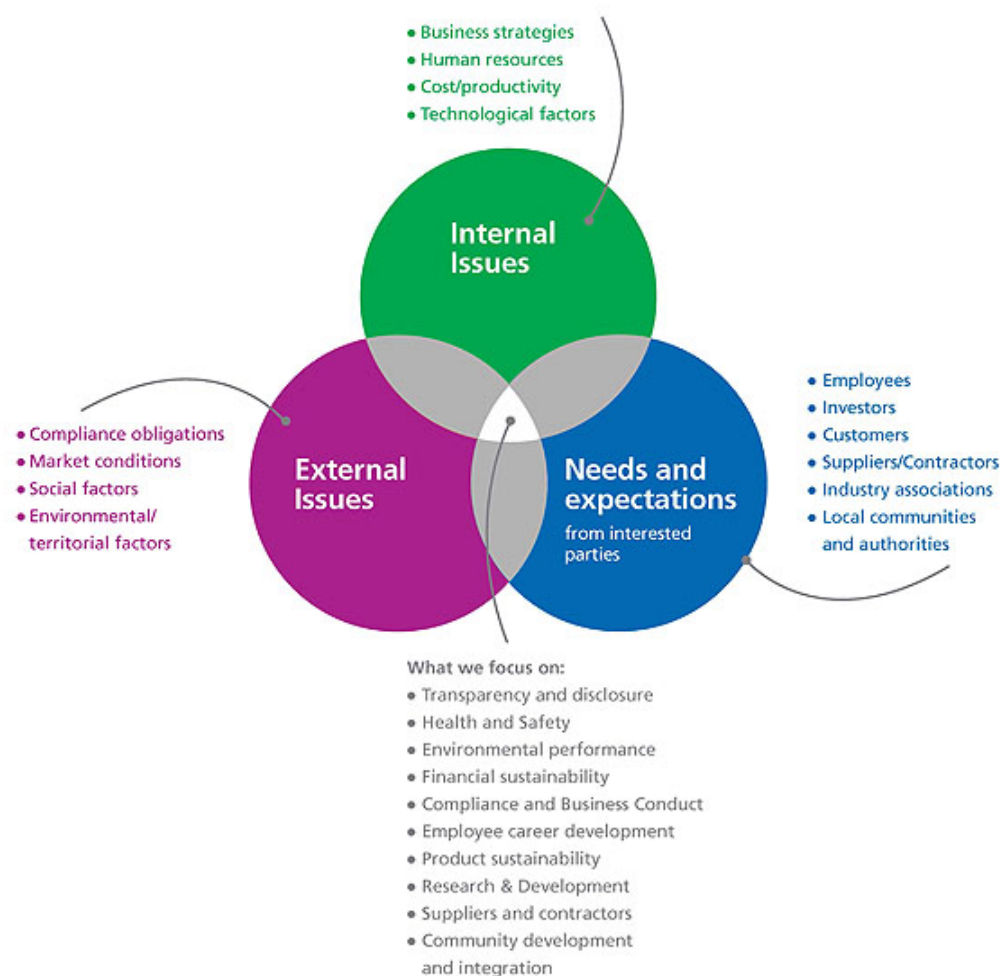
• Business strategies
• Human resources
• Cost/productivity
• Technological factors

Internal Issues

• Compliance obligations
• Market conditions
• Social factors
• Environmental/ territorial factors

External Issues

Needs and expectations
from interested parties

• Employees
• Investors
• Customers
• Suppliers/Contractors
• Industry associations
• Local communities and authorities

What we focus on:
• Transparency and disclosure
• Health and Safety
• Environmental performance
• Financial sustainability
• Compliance and Business Conduct
• Employee career development
• Product sustainability
• Research & Development
• Suppliers and contractors
• Community development and integration